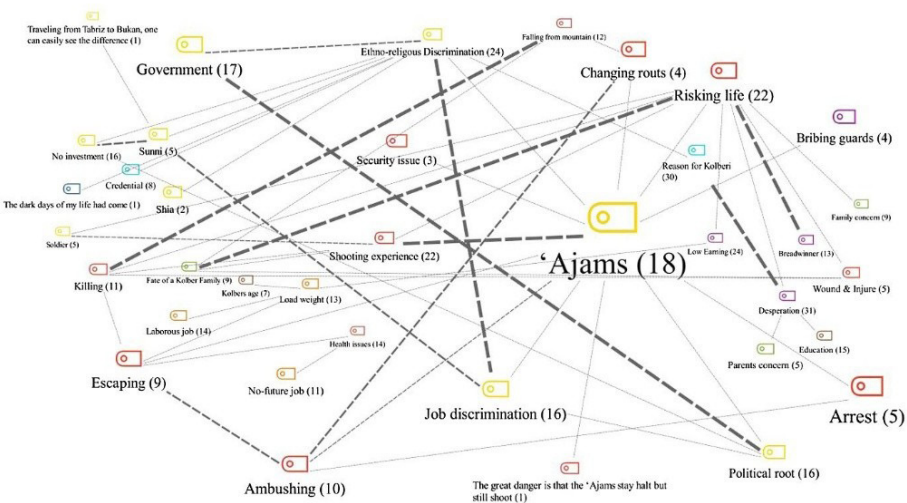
Traveling from Tabriz to Bukan, one can easily see the difference (1)

Government (17)

Ethno-religous Discrimination (24)

Falling from mountain (12)

Changing routs (4)

Risking life (22)

Bribing guards (4)

No investment (16)

Sunni (5)

Security issue (3)

Reason for Kolberi (30)

Credential (8)

The dark days of my life had come (1)

Shia (2)

Family concern (9)

Soldier (5)

Shooting experience (22)

Low Earning (24)

Breadwinner (13)

‘Ajams (18)

Killing (11)

Fate of a Kolber Family (9)

Kolbers age (7)

Load weight (13)

Wound & Injure (5)

Desperation (31)

Laborous job (14)

Education (15)

Health issues (14)

Parents concern (5)

Escaping (9)

No-future job (11)

Arrest (5)

Job discrimination (16)

Political root (16)

The great danger is that the ‘Ajams stay halt but still shoot (1)

Ambushing (10)